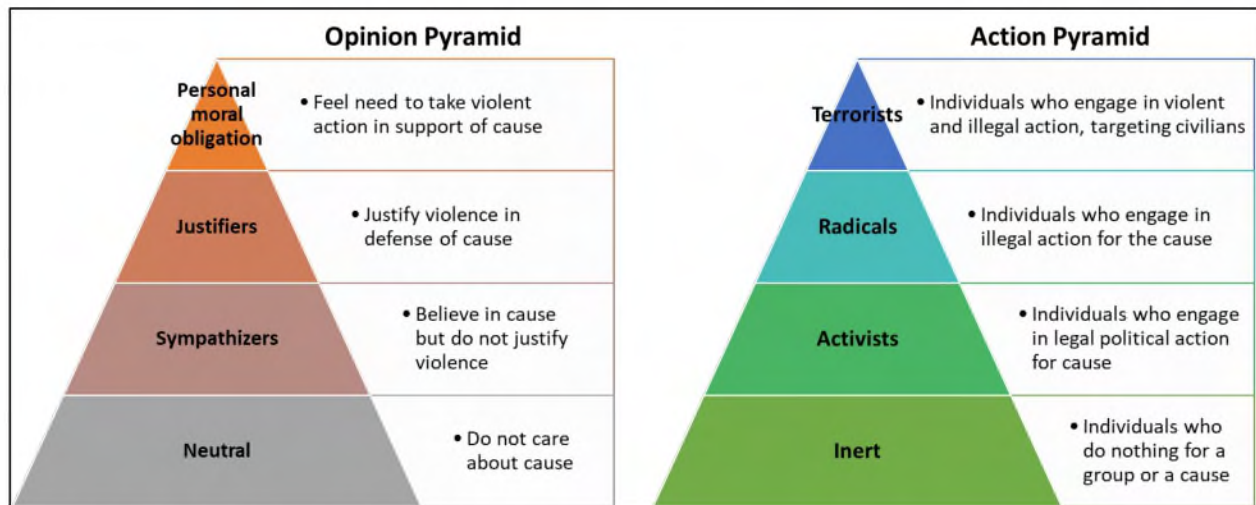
Opinion Pyramid

Personal moral obligation
• Feel need to take violent action in support of cause

Justifiers
• Justify violence in defense of cause

Sympathizers
• Believe in cause but do not justify violence

Neutral
• Do not care about cause

Action Pyramid

Terrorists
• Individuals who engage in violent and illegal action, targeting civilians

Radicals
• Individuals who engage in illegal action for the cause

Activists
• Individuals who engage in legal political action for cause

Inert
• Individuals who do nothing for a group or a cause